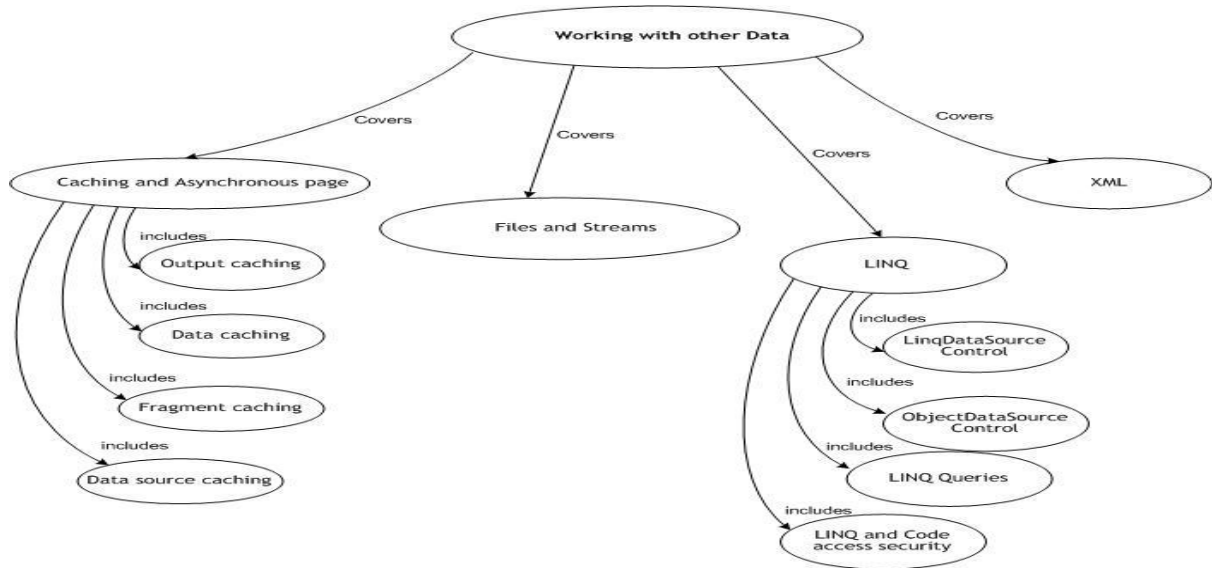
Working with other Data

Covers

Covers

Covers

Covers

Caching and Asynchronous page

Files and Streams

LINQ

XML

includes

Output caching

includes

Data caching

includes

Fragment caching

includes

Data source caching

includes

LinqDataSource Control

includes

ObjectDataSource Control

includes

LINQ Queries

includes

LINQ and Code access security